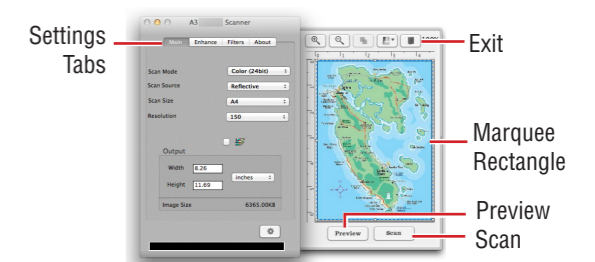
Settings Tabs

A3 Scanner

Main | Enhance | Filters | About

Scan Mode Color (24bit)

Scan Source Reflective

Scan Size A4

Resolution 150

Output

Width 8.26

Height 11.69

inches

Image Size 6365.00KB

100%

Exit

Marquee Rectangle

Preview

Scan

Preview

Scan